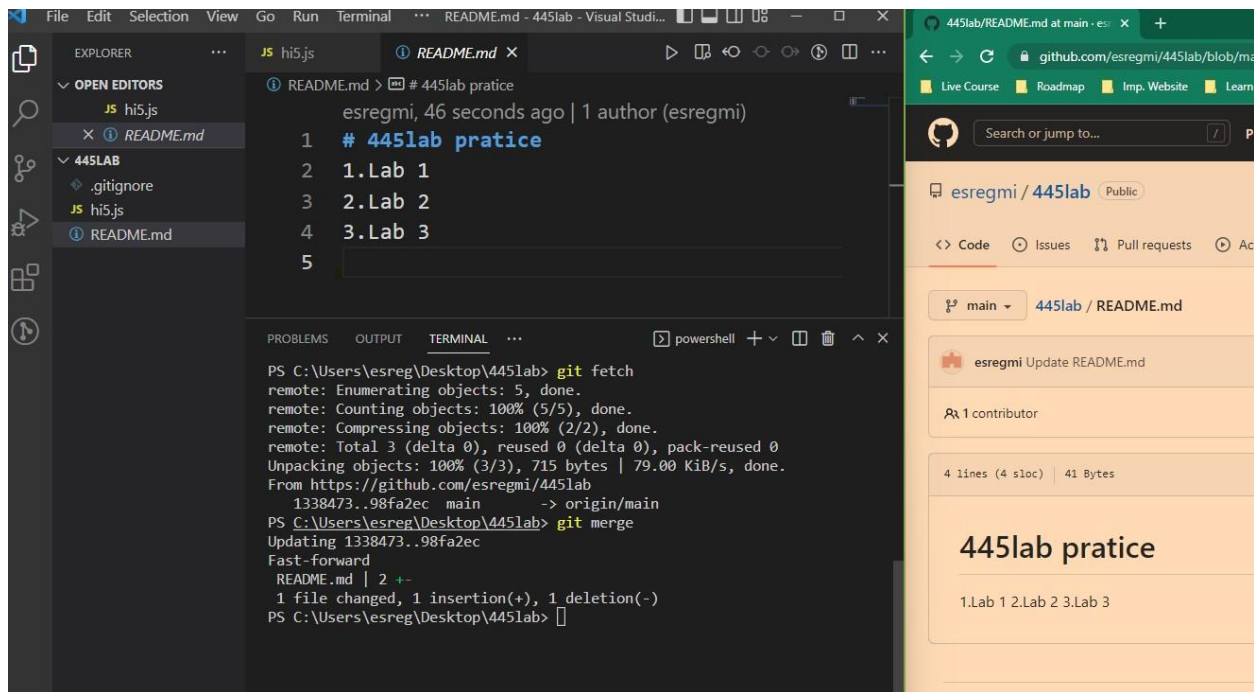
File Edit Selection View Go Run Terminal ··· README.md - 445lab - Visual Studi...

EXPLORER ···
OPEN EDITORS
JS hi5.js
× README.md
445LAB
.gitignore
JS hi5.js
README.md

JS hi5.js
README.md ×

README.md > # 445lab pratice
esregmi, 46 seconds ago | 1 author (esregmi)
1 # 445lab pratice
2 1.Lab 1
3 2.Lab 2
4 3.Lab 3
5

PROBLEMS OUTPUT TERMINAL ···
powershell + ∨

PS C:\Users\esreg\Desktop\445lab> git fetch
remote: Enumerating objects: 5, done.
remote: Counting objects: 100% (5/5), done.
remote: Compressing objects: 100% (2/2), done.
remote: Total 3 (delta 0), reused 0 (delta 0), pack-reused 0
Unpacking objects: 100% (3/3), 715 bytes | 79.00 KiB/s, done.
From https://github.com/esregmi/445lab
1338473..98fa2ec main -> origin/main
PS C:\Users\esreg\Desktop\445lab> git merge
Updating 1338473..98fa2ec
Fast-forward
README.md | 2 +-
1 file changed, 1 insertion(+), 1 deletion(-)
PS C:\Users\esreg\Desktop\445lab>

445lab/README.md at main · es ×  +
github.com/esregmi/445lab/blob/ma
Live Course Roadmap Imp. Website Learn
Search or jump to... /
esregmi / 445lab Public
Code Issues Pull requests Ac
main 445lab / README.md
esregmi Update README.md
1 contributor
4 lines (4 sloc) 41 Bytes
445lab pratice
1.Lab 1 2.Lab 2 3.Lab 3